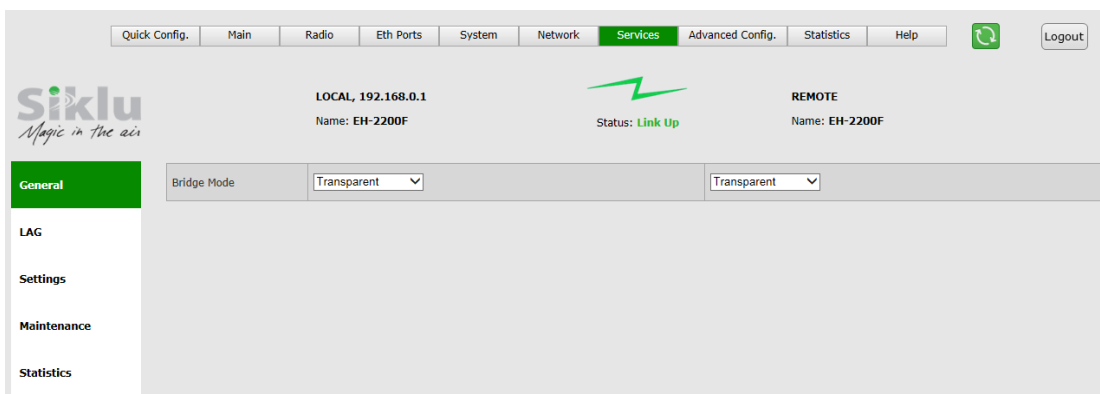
Quick Config. | Main | Radio | Eth Ports | System | Network | Services | Advanced Config. | Statistics | Help

Logout

Siklu
Magic in the air

LOCAL, 192.168.0.1
Name: EH-2200F

Status: Link Up

REMOTE
Name: EH-2200F

General
LAG
Settings
Maintenance
Statistics

| Bridge Mode | Transparent | Transparent |
|---|---|---|